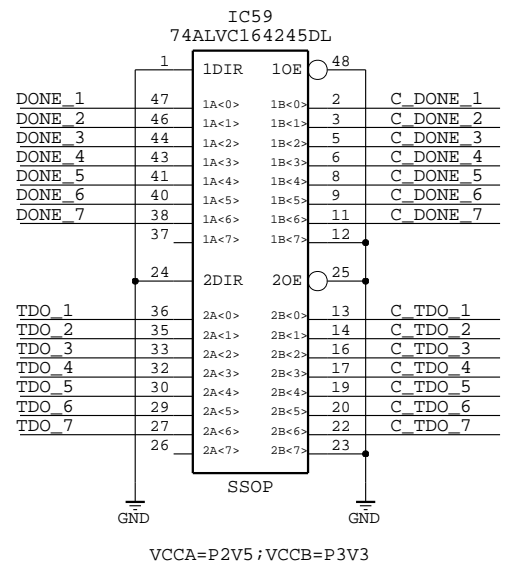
IC59
74ALVC164245DL

1 1DIR 1OE 48

DONE_1 47 1A<0> 1B<0> 2 C_DONE_1
DONE_2 46 1A<1> 1B<1> 3 C_DONE_2
DONE_3 44 1A<2> 1B<2> 5 C_DONE_3
DONE_4 43 1A<3> 1B<3> 6 C_DONE_4
DONE_5 41 1A<4> 1B<4> 8 C_DONE_5
DONE_6 40 1A<5> 1B<5> 9 C_DONE_6
DONE_7 38 1A<6> 1B<6> 11 C_DONE_7
37 1A<7> 1B<7> 12

24 2DIR 2OE 25

TDO_1 36 2A<0> 2B<0> 13 C_TDO_1
TDO_2 35 2A<1> 2B<1> 14 C_TDO_2
TDO_3 33 2A<2> 2B<2> 16 C_TDO_3
TDO_4 32 2A<3> 2B<3> 17 C_TDO_4
TDO_5 30 2A<4> 2B<4> 19 C_TDO_5
TDO_6 29 2A<5> 2B<5> 20 C_TDO_6
TDO_7 27 2A<6> 2B<6> 22 C_TDO_7
26 2A<7> 2B<7> 23

SSOP

GND GND

VCCA=P2V5;VCCB=P3V3